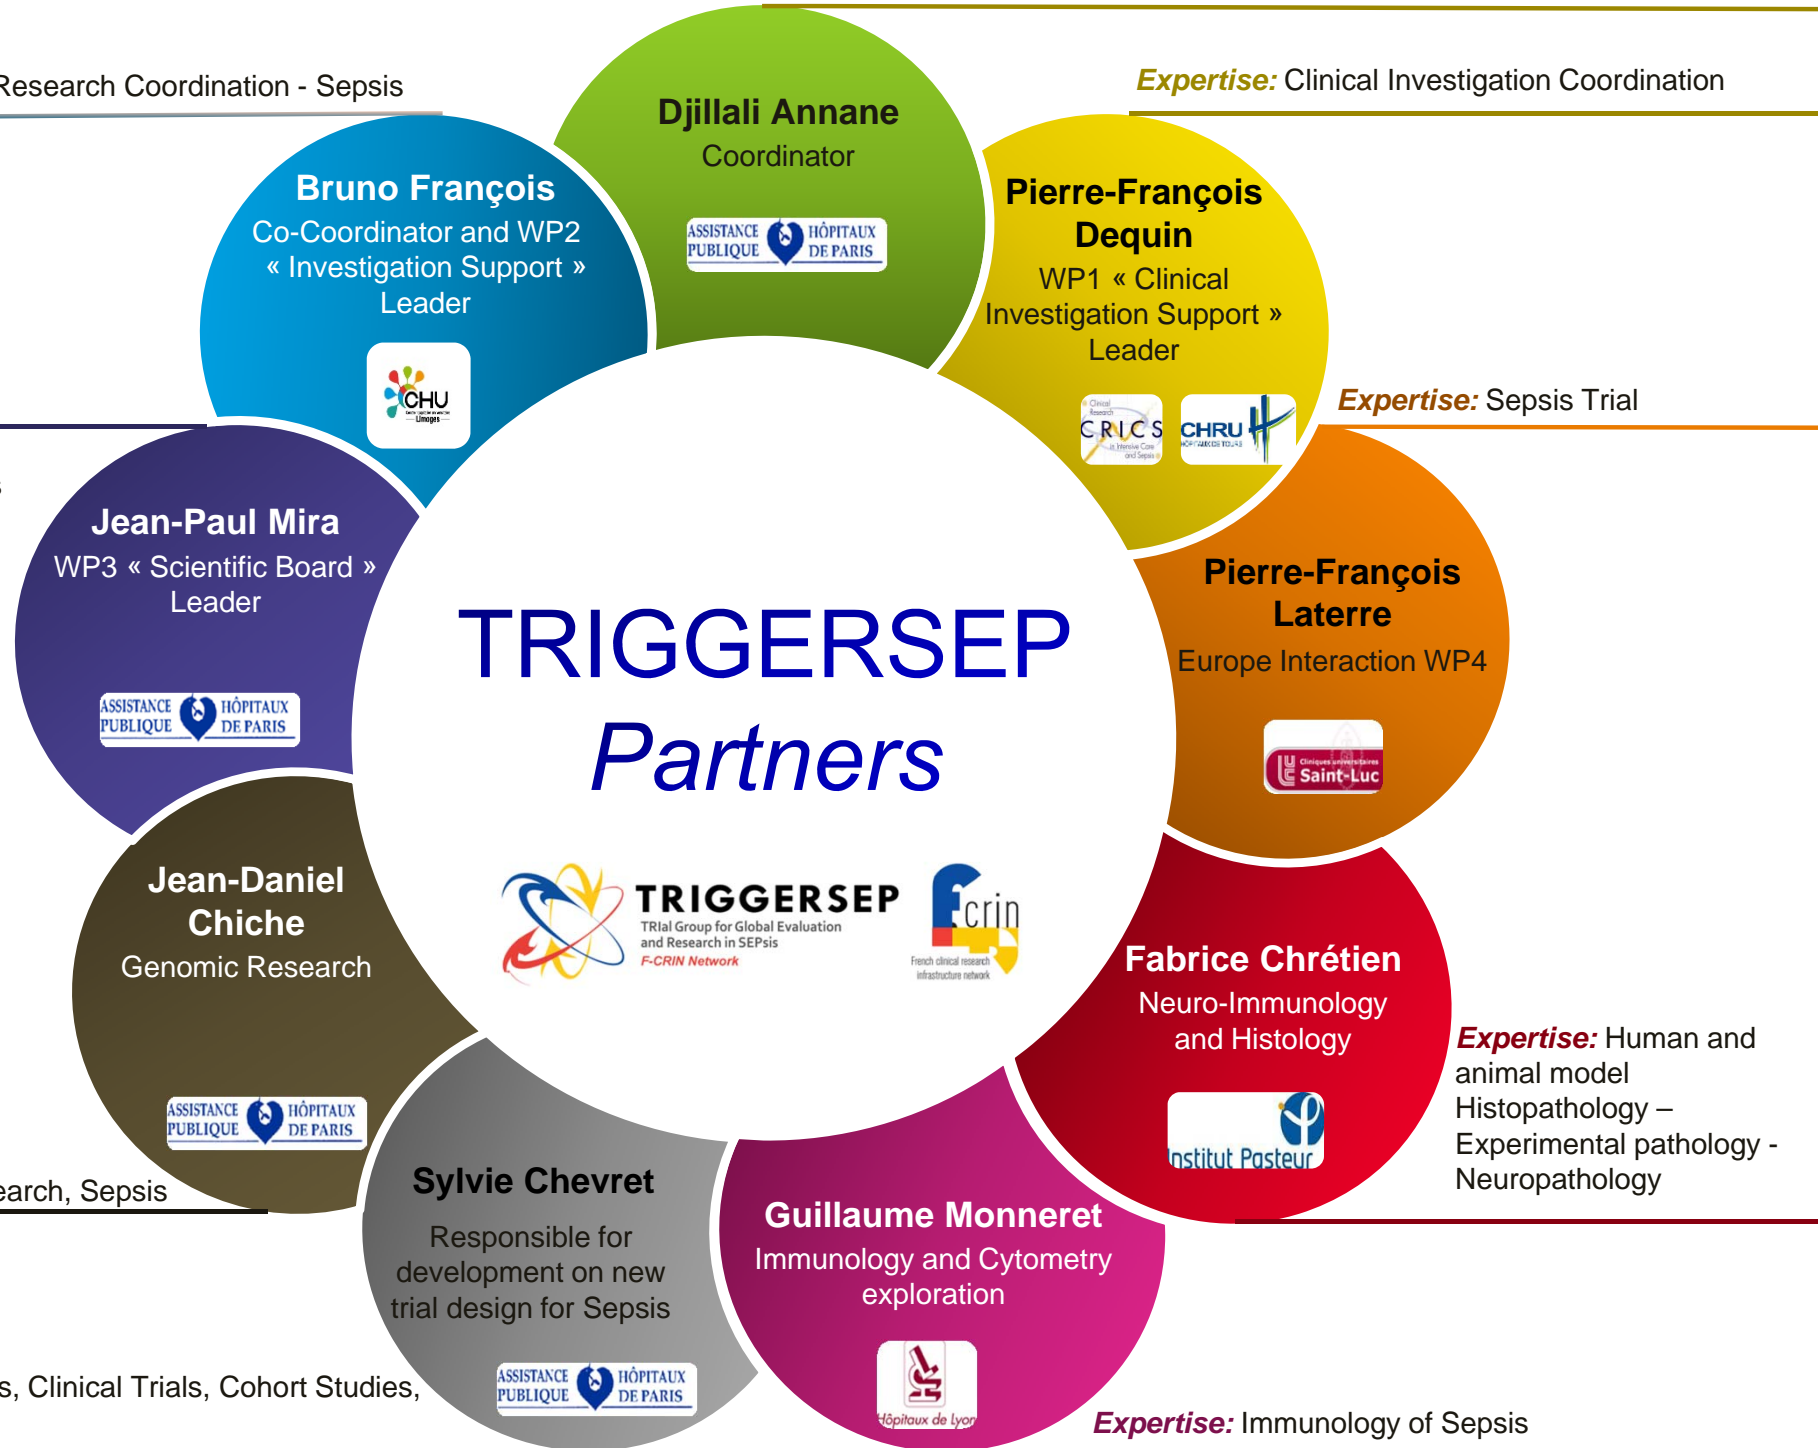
Research Coordination - Sepsis

Djillali Annane
Coordinator

ASSISTANCE PUBLIQUE HÔPITAUX DE PARIS

Expertise: Clinical Investigation Coordination

Bruno François
Co-Coordinator and WP2 « Investigation Support » Leader

CHU Limoges

Pierre-François Dequin
WP1 « Clinical Investigation Support » Leader

CRICS CHRU

Expertise: Sepsis Trial

Jean-Paul Mira
WP3 « Scientific Board » Leader

ASSISTANCE PUBLIQUE HÔPITAUX DE PARIS

TRIGGERSEP
Partners

Pierre-François Laterre
Europe Interaction WP4

Cliniques universitaires Saint-Luc

TRIGGERSEP
TRIal Group for Global Evaluation and Research in SEPsis
F-CRIN Network

Fcrin
French clinical research infrastructure network

Jean-Daniel Chiche
Genomic Research

ASSISTANCE PUBLIQUE HÔPITAUX DE PARIS

Fabrice Chrétien
Neuro-Immunology and Histology

Institut Pasteur

Expertise: Human and animal model Histopathology – Experimental pathology - Neuropathology

earch, Sepsis

Sylvie Chevret
Responsible for development on new trial design for Sepsis

ASSISTANCE PUBLIQUE HÔPITAUX DE PARIS

Guillaume Monneret
Immunology and Cytometry exploration

Hôpitaux de Lyon

s, Clinical Trials, Cohort Studies,

Expertise: Immunology of Sepsis